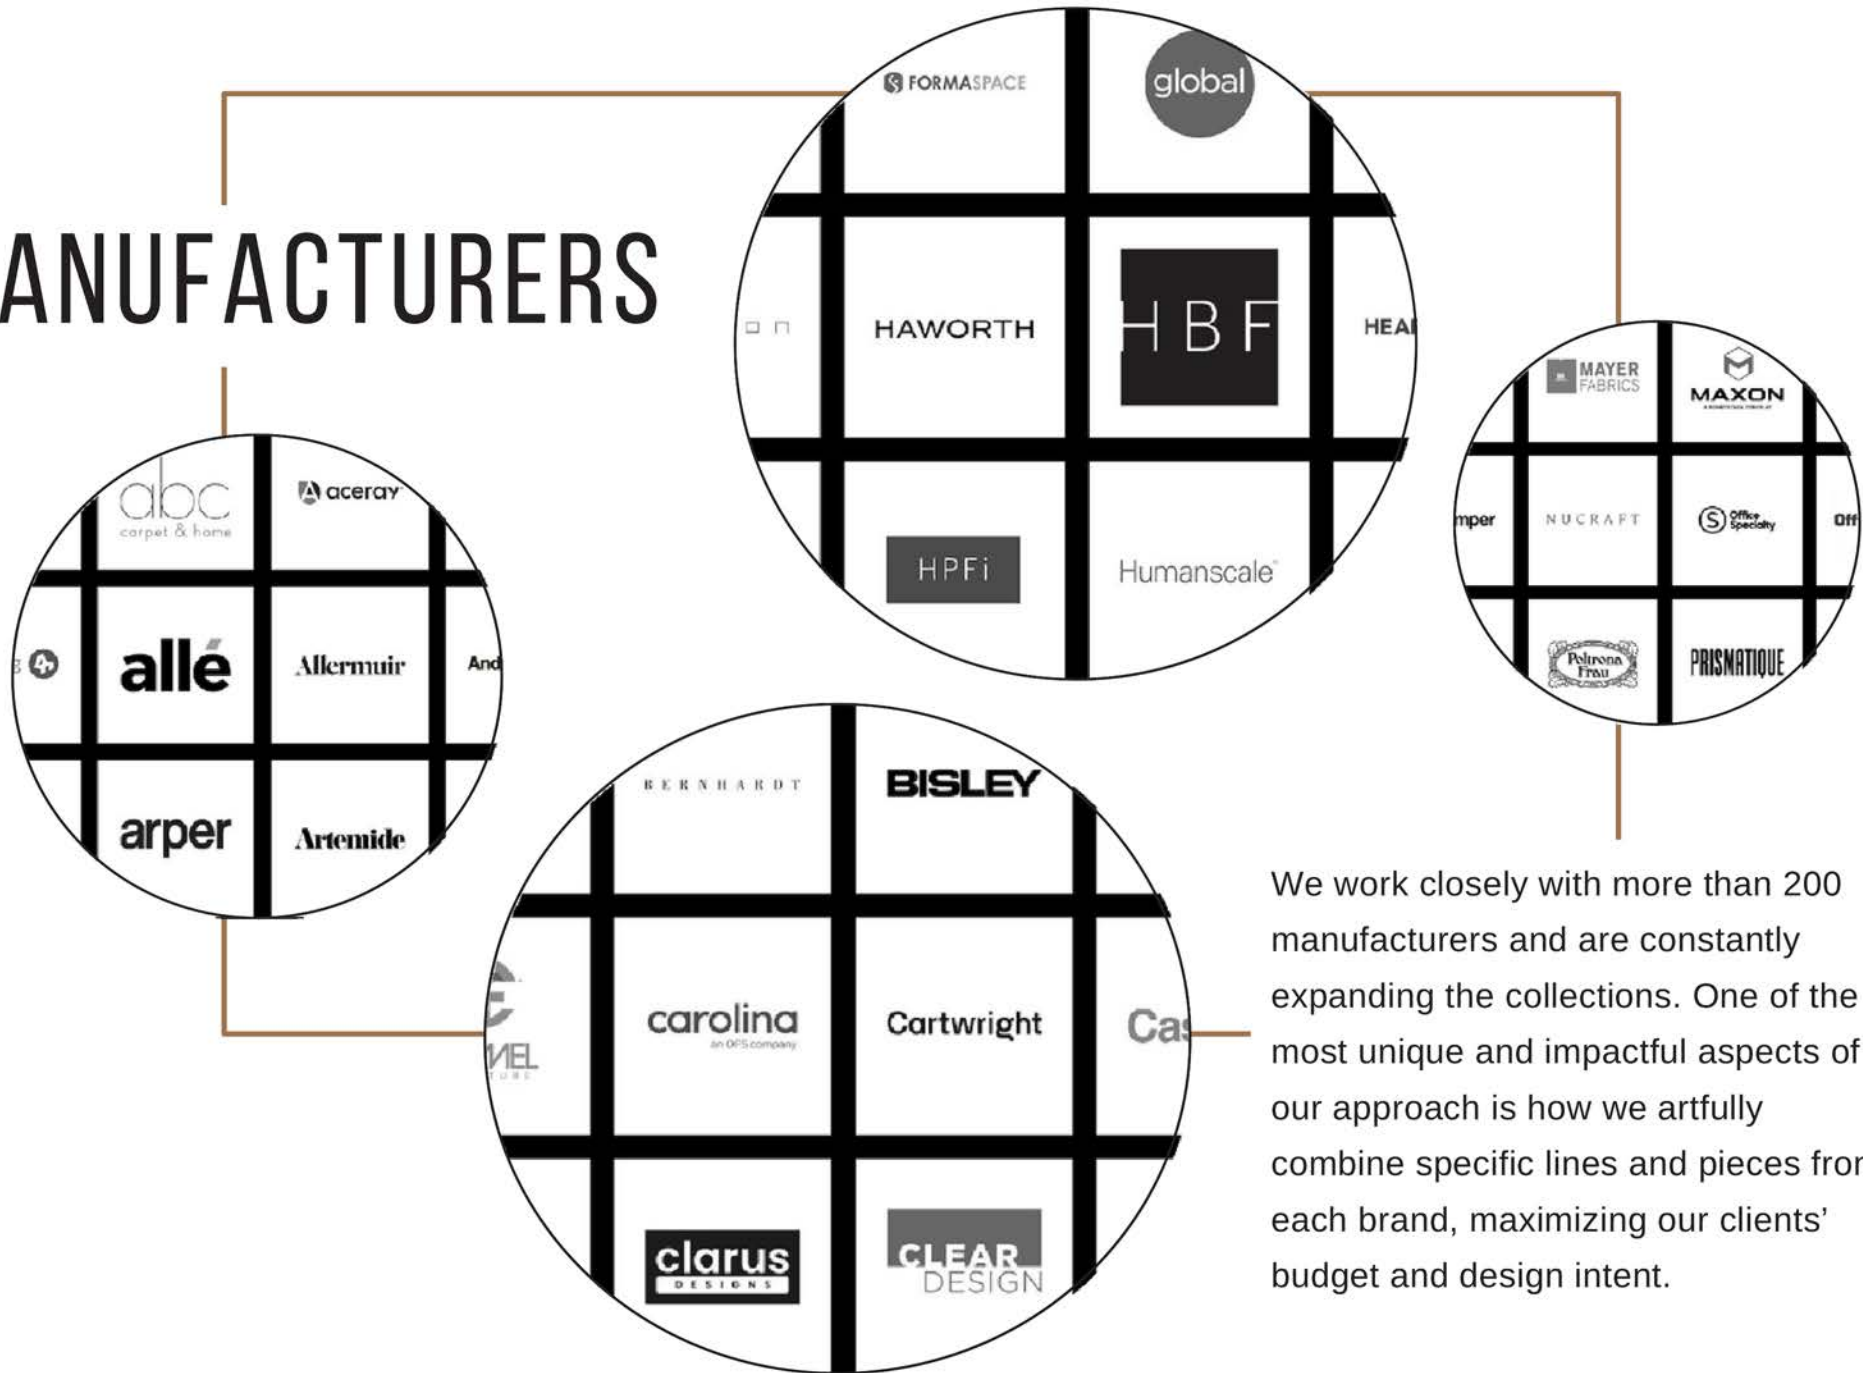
ANUFACTURERS

FORMASPACE
global
HAWORTH
HBF
HEA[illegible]
HPFi
Humanscale

MAYER FABRICS
MAXON
mper
NUCRAFT
Office Specialty
Off
Poltrona Frau
PRISMATIQUE

abc carpet & home
aceray
allé
Allermuir
And
arper
Artemide

BERNHARDT
BISLEY
carolina an OFS company
Cartwright
Cas
clarus DESIGNS
CLEAR DESIGN

We work closely with more than 200 manufacturers and are constantly expanding the collections. One of the most unique and impactful aspects of our approach is how we artfully combine specific lines and pieces fro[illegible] each brand, maximizing our clients' budget and design intent.